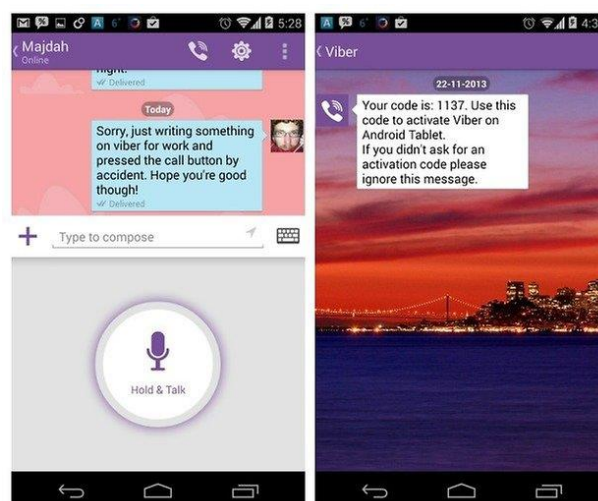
5:28

Majdah
Online

night.
Delivered

Today

Sorry, just writing something on viber for work and pressed the call button by accident. Hope you're good though!
Delivered

Type to compose

Hold & Talk

4:3

Viber

22-11-2013

Your code is: 1137. Use this code to activate Viber on Android Tablet.
If you didn't ask for an activation code please ignore this message.